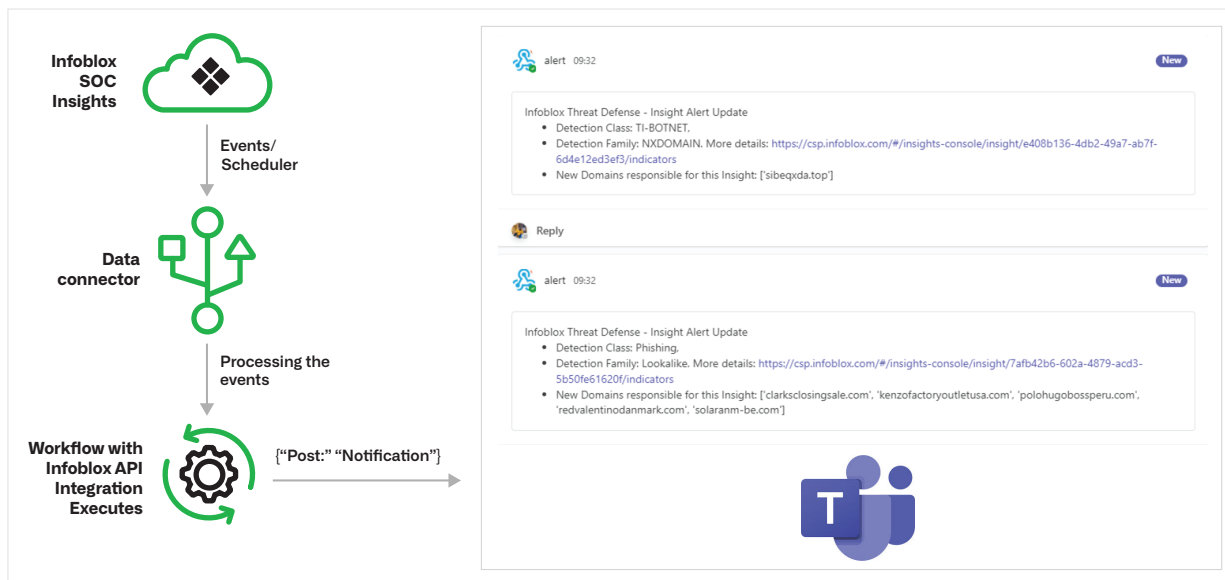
Infoblox SOC Insights

Events/ Scheduler

Data connector

Processing the events

Workflow with Infoblox API Integration Executes

{"Post:" "Notification"}

alert 09:32

New

Infoblox Threat Defense - Insight Alert Update
- Detection Class: TI-BOTNET,
- Detection Family: NXDOMAIN, More details: https://csp.infoblox.com/#/insights-console/insight/e408b136-4db2-49a7-ab7f-6d4e12ed3ef3/indicators
- New Domains responsible for this Insight: ['sibeqxda.top']

Reply

alert 09:32

New

Infoblox Threat Defense - Insight Alert Update
- Detection Class: Phishing,
- Detection Family: Lookalike, More details: https://csp.infoblox.com/#/insights-console/insight/7afb42b6-602a-4879-acd3-5b50fe61620f/indicators
- New Domains responsible for this Insight: ['clarksclosingsale.com', 'kenzofactoryoutletusa.com', 'polohugobossperu.com', 'redvalentinodanmark.com', 'solaranm-be.com']

T